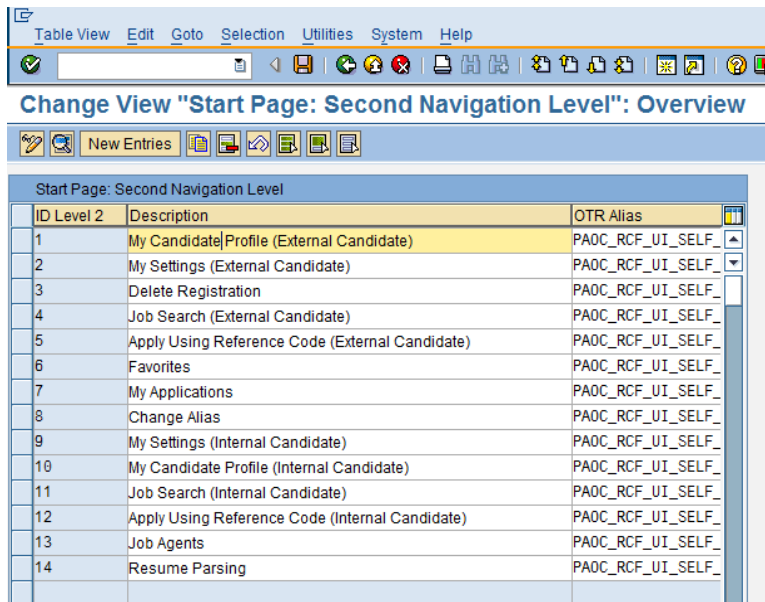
Table View Edit Goto Selection Utilities System Help

Change View "Start Page: Second Navigation Level": Overview

New Entries

Start Page: Second Navigation Level

| ID Level 2 | Description | OTR Alias |
|---|---|---|
| 1 | My Candidate Profile (External Candidate) | PAOC_RCF_UI_SELF_ |
| 2 | My Settings (External Candidate) | PAOC_RCF_UI_SELF_ |
| 3 | Delete Registration | PAOC_RCF_UI_SELF_ |
| 4 | Job Search (External Candidate) | PAOC_RCF_UI_SELF_ |
| 5 | Apply Using Reference Code (External Candidate) | PAOC_RCF_UI_SELF_ |
| 6 | Favorites | PAOC_RCF_UI_SELF_ |
| 7 | My Applications | PAOC_RCF_UI_SELF_ |
| 8 | Change Alias | PAOC_RCF_UI_SELF_ |
| 9 | My Settings (Internal Candidate) | PAOC_RCF_UI_SELF_ |
| 10 | My Candidate Profile (Internal Candidate) | PAOC_RCF_UI_SELF_ |
| 11 | Job Search (Internal Candidate) | PAOC_RCF_UI_SELF_ |
| 12 | Apply Using Reference Code (Internal Candidate) | PAOC_RCF_UI_SELF_ |
| 13 | Job Agents | PAOC_RCF_UI_SELF_ |
| 14 | Resume Parsing | PAOC_RCF_UI_SELF_ |